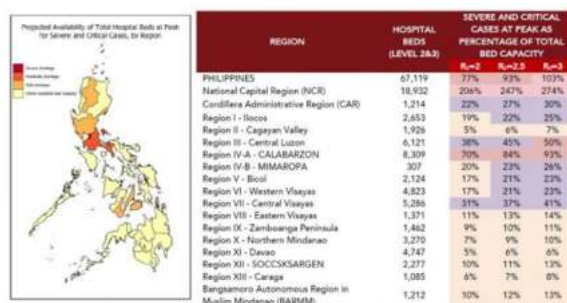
Projected Availability of Total Hospital Beds at Peak for Severe and Critical Cases, by Region

Severe shortage
Moderate shortage
Mild shortage
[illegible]

| REGION | HOSPITAL BEDS (LEVEL 2&3) | SEVERE AND CRITICAL CASES AT PEAK AS PERCENTAGE OF TOTAL BED CAPACITY $R_0=2$ | $R_0=2.5$ | $R_0=3$ |
|---|---|---|---|---|
| PHILIPPINES | 67,119 | 77% | 93% | 103% |
| National Capital Region (NCR) | 18,932 | 206% | 247% | 274% |
| Cordillera Administrative Region (CAR) | 1,214 | 22% | 27% | 30% |
| Region I - Ilocos | 2,653 | 19% | 22% | 25% |
| Region II - Cagayan Valley | 1,926 | 5% | 6% | 7% |
| Region III - Central Luzon | 6,121 | 38% | 45% | 50% |
| Region IV-A - CALABARZON | 8,309 | 70% | 84% | 93% |
| Region IV-B - MIMAROPA | 307 | 20% | 23% | 26% |
| Region V - Bicol | 2,124 | 17% | 21% | 23% |
| Region VI - Western Visayas | 4,823 | 17% | 21% | 23% |
| Region VII - Central Visayas | 5,286 | 31% | 37% | 41% |
| Region VIII - Eastern Visayas | 1,371 | 11% | 13% | 14% |
| Region IX - Zamboanga Peninsula | 1,462 | 9% | 10% | 11% |
| Region X - Northern Mindanao | 3,270 | 7% | 9% | 10% |
| Region XI - Davao | 4,747 | 5% | 6% | 6% |
| Region XII - SOCCSKSARGEN | 2,277 | 10% | 11% | 13% |
| Region XIII - Caraga | 1,085 | 6% | 7% | 8% |
| Bangsamoro Autonomous Region in Muslim Mindanao (BARMM) | 1,212 | 10% | 12% | 13% |